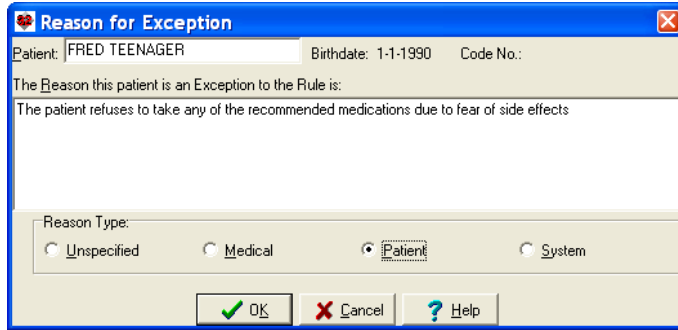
Reason for Exception

Patient: FRED TEENAGER Birthdate: 1-1-1990 Code No.:

The Reason this patient is an Exception to the Rule is:

The patient refuses to take any of the recommended medications due to fear of side effects

Reason Type:

Unspecified

Medical

Patient

System

OK

Cancel

Help